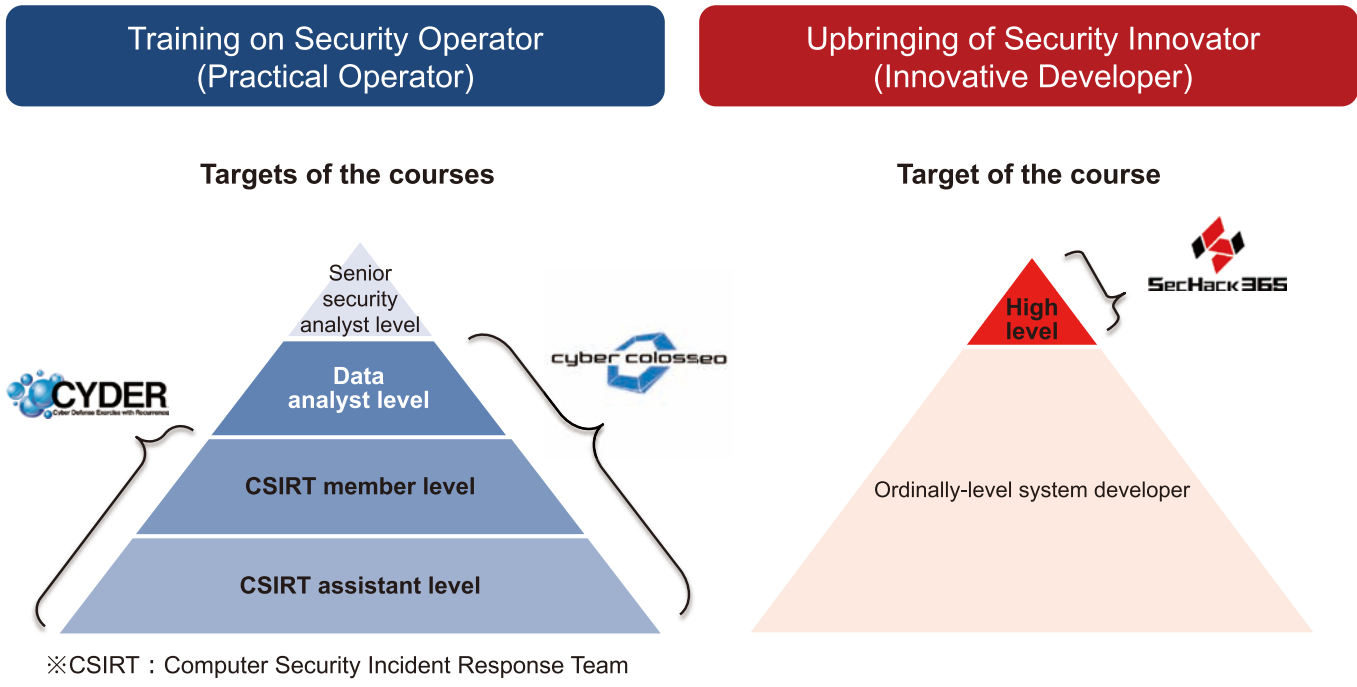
Training on Security Operator
(Practical Operator)

Upbringing of Security Innovator
(Innovative Developer)

Targets of the courses

Senior security analyst level

Data analyst level

CSIRT member level

CSIRT assistant level

CYDER
Cyber Defense Exercise with Recurrence

cyber colosseo

Target of the course

SecHack365

High level

Ordinally-level system developer

※CSIRT：Computer Security Incident Response Team